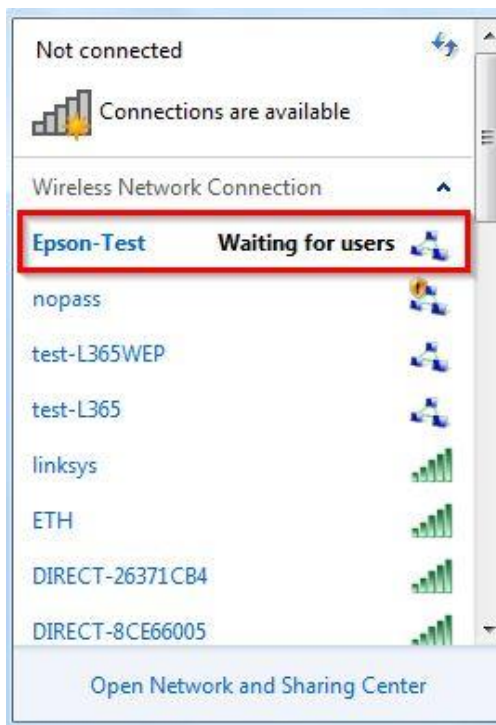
Not connected

Connections are available

Wireless Network Connection

Epson-Test Waiting for users

nopass

test-L365WEP

test-L365

linksys

ETH

DIRECT-26371CB4

DIRECT-8CE66005

Open Network and Sharing Center